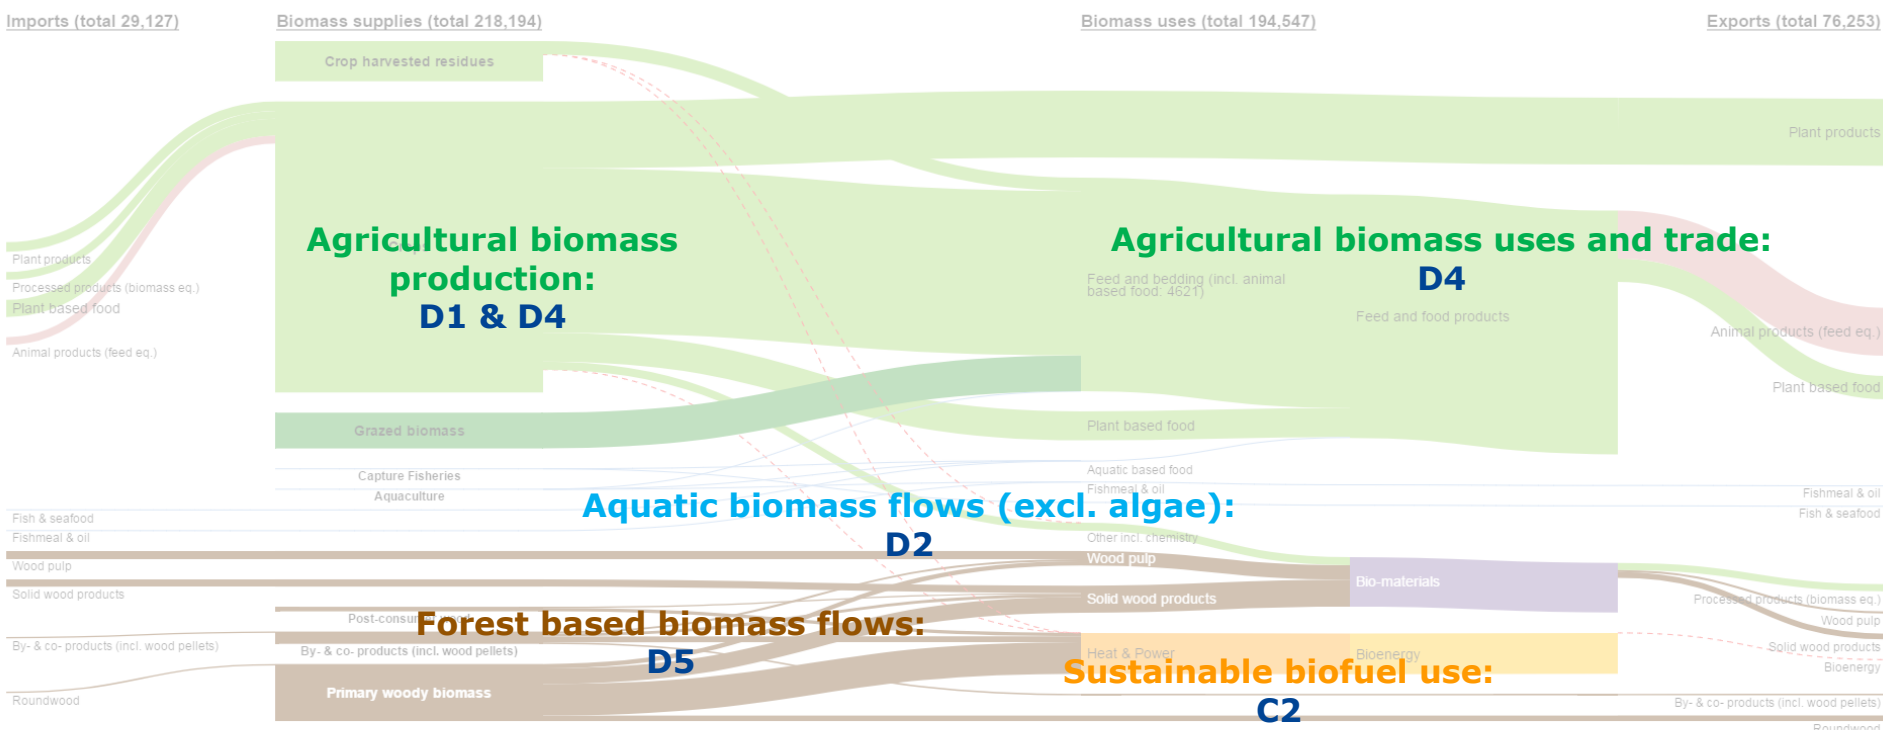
Imports (total 29,127)

Biomass supplies (total 218,194)

Biomass uses (total 194,547)

Exports (total 76,253)

Crop harvested residues

Plant products

Agricultural biomass production:
D1 & D4

Agricultural biomass uses and trade:
D4

Plant products

Processed products (biomass eq.)

Plant based food

Animal products (feed eq.)

Feed and bedding (incl. animal based food: 4621)

Feed and food products

Animal products (feed eq.)

Plant based food

Grazed biomass

Plant based food

Capture Fisheries

Aquaculture

Aquatic based food

Fishmeal & oil

Aquatic biomass flows (excl. algae):
D2

Fishmeal & oil

Fish & seafood

Fish & seafood

Fishmeal & oil

Other incl. chemistry

Wood pulp

Wood pulp

Bio-materials

Solid wood products

Solid wood products

Processed products (biomass eq.)

Post-consum

Forest based biomass flows:
D5

Wood pulp

By- & co- products (incl. wood pellets)

By- & co- products (incl. wood pellets)

Heat & Power

Bioenergy

Solid wood products

Bioenergy

Sustainable biofuel use:
C2

Primary woody biomass

Roundwood

By- & co- products (incl. wood pellets)

Roundwood